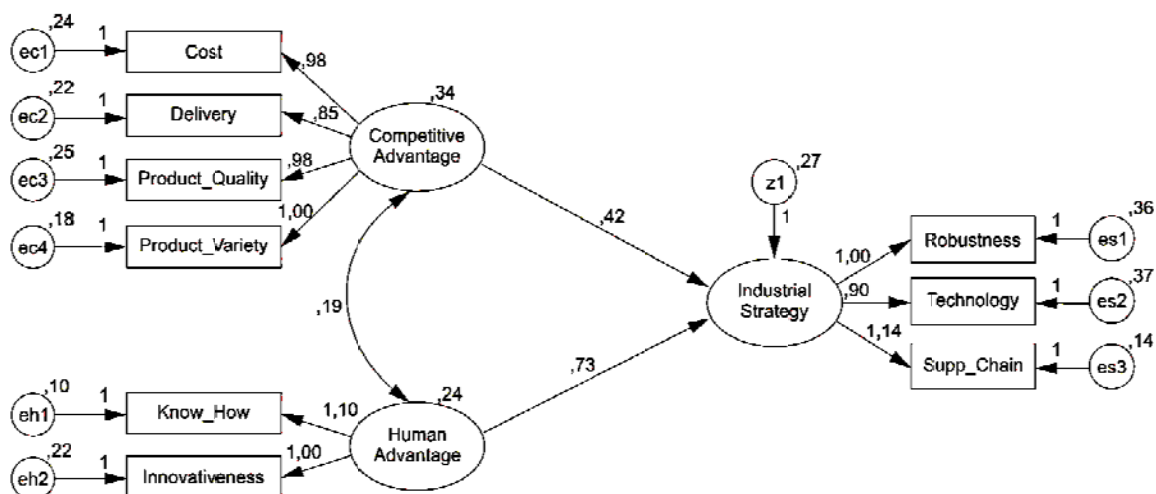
,24 ec1 1 Cost
,22 ec2 1 Delivery
,25 ec3 1 Product_Quality
,18 ec4 1 Product_Variety
,98
,85
,98
1,00
,34
Competitive Advantage
,19
,42
z1 ,27
1
Industrial Strategy
1,00 Robustness 1 es1 ,36
,90 Technology 1 es2 ,37
1,14 Supp_Chain 1 es3 ,14
,73
,10 eh1 1 Know_How
,22 eh2 1 Innovativeness
1,10
1,00
,24
Human Advantage